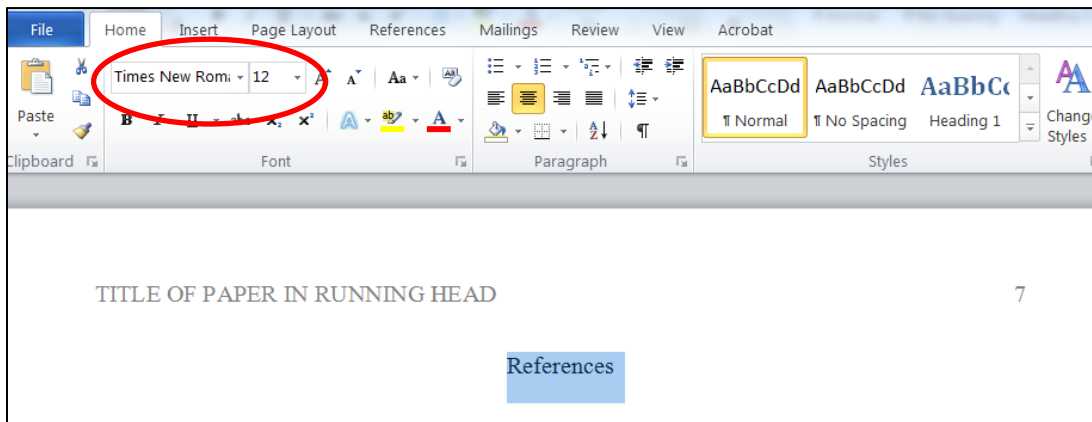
File Home Insert Page Layout References Mailings Review View Acrobat

Paste

Times New Roma 12

Aa

B I U abe $x_2$ $x^2$

A

AaBbCcDd ¶ Normal

AaBbCcDd ¶ No Spacing

AaBbCc Heading 1

Change Styles

Clipboard

Font

Paragraph

Styles

TITLE OF PAPER IN RUNNING HEAD 7

References